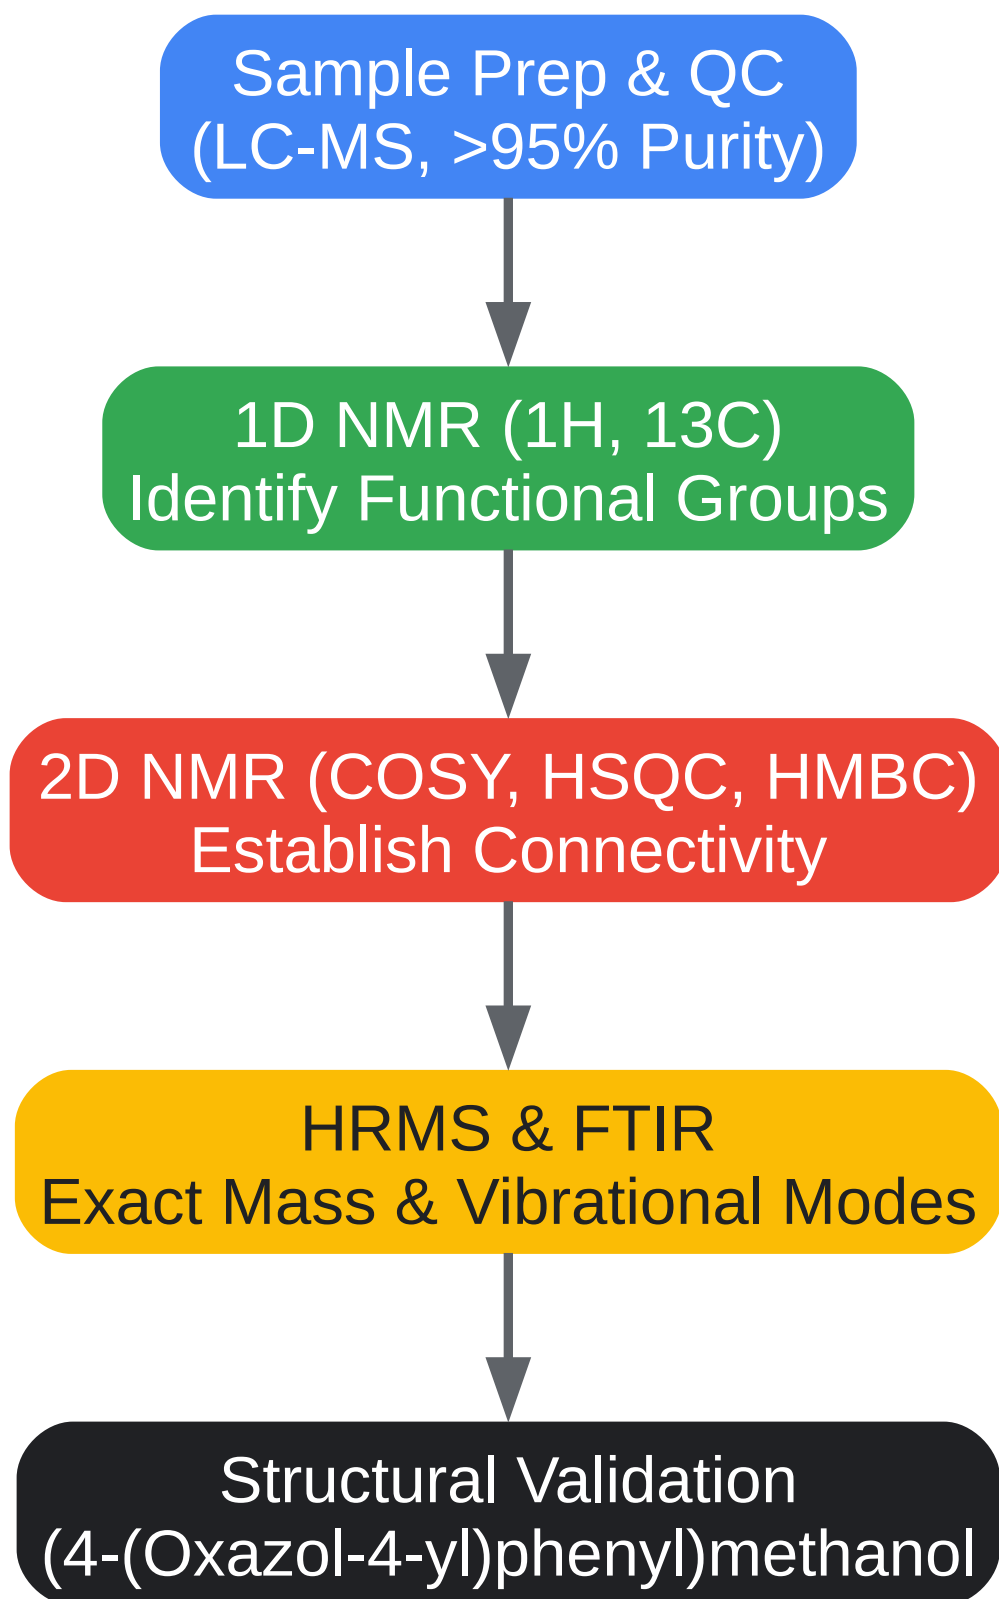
Sample Prep & QC
(LC-MS, >95% Purity)

1D NMR (1H, 13C)
Identify Functional Groups

2D NMR (COSY, HSQC, HMBC)
Establish Connectivity

HRMS & FTIR
Exact Mass & Vibrational Modes

Structural Validation
(4-(Oxazol-4-yl)phenyl)methanol